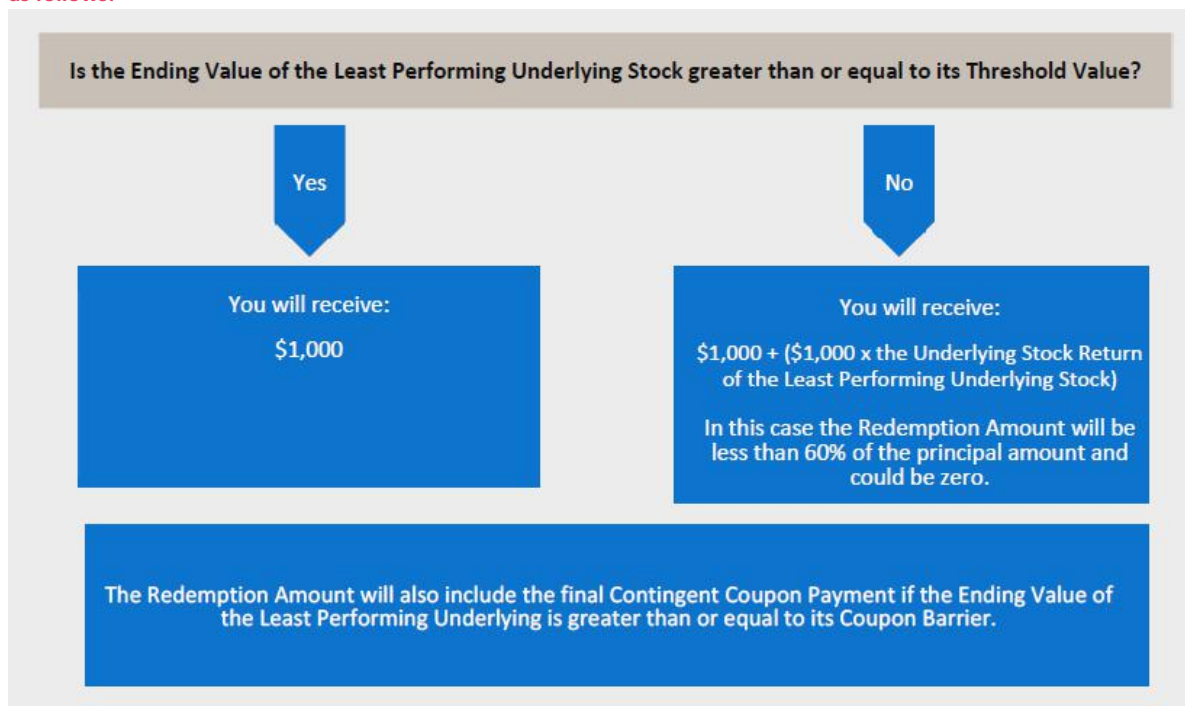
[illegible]

Is the Ending Value of the Least Performing Underlying Stock greater than or equal to its Threshold Value?

Yes

No

You will receive:

$1,000

You will receive:

$1,000 + ($1,000 x the Underlying Stock Return of the Least Performing Underlying Stock)

In this case the Redemption Amount will be less than 60% of the principal amount and could be zero.

The Redemption Amount will also include the final Contingent Coupon Payment if the Ending Value of the Least Performing Underlying is greater than or equal to its Coupon Barrier.